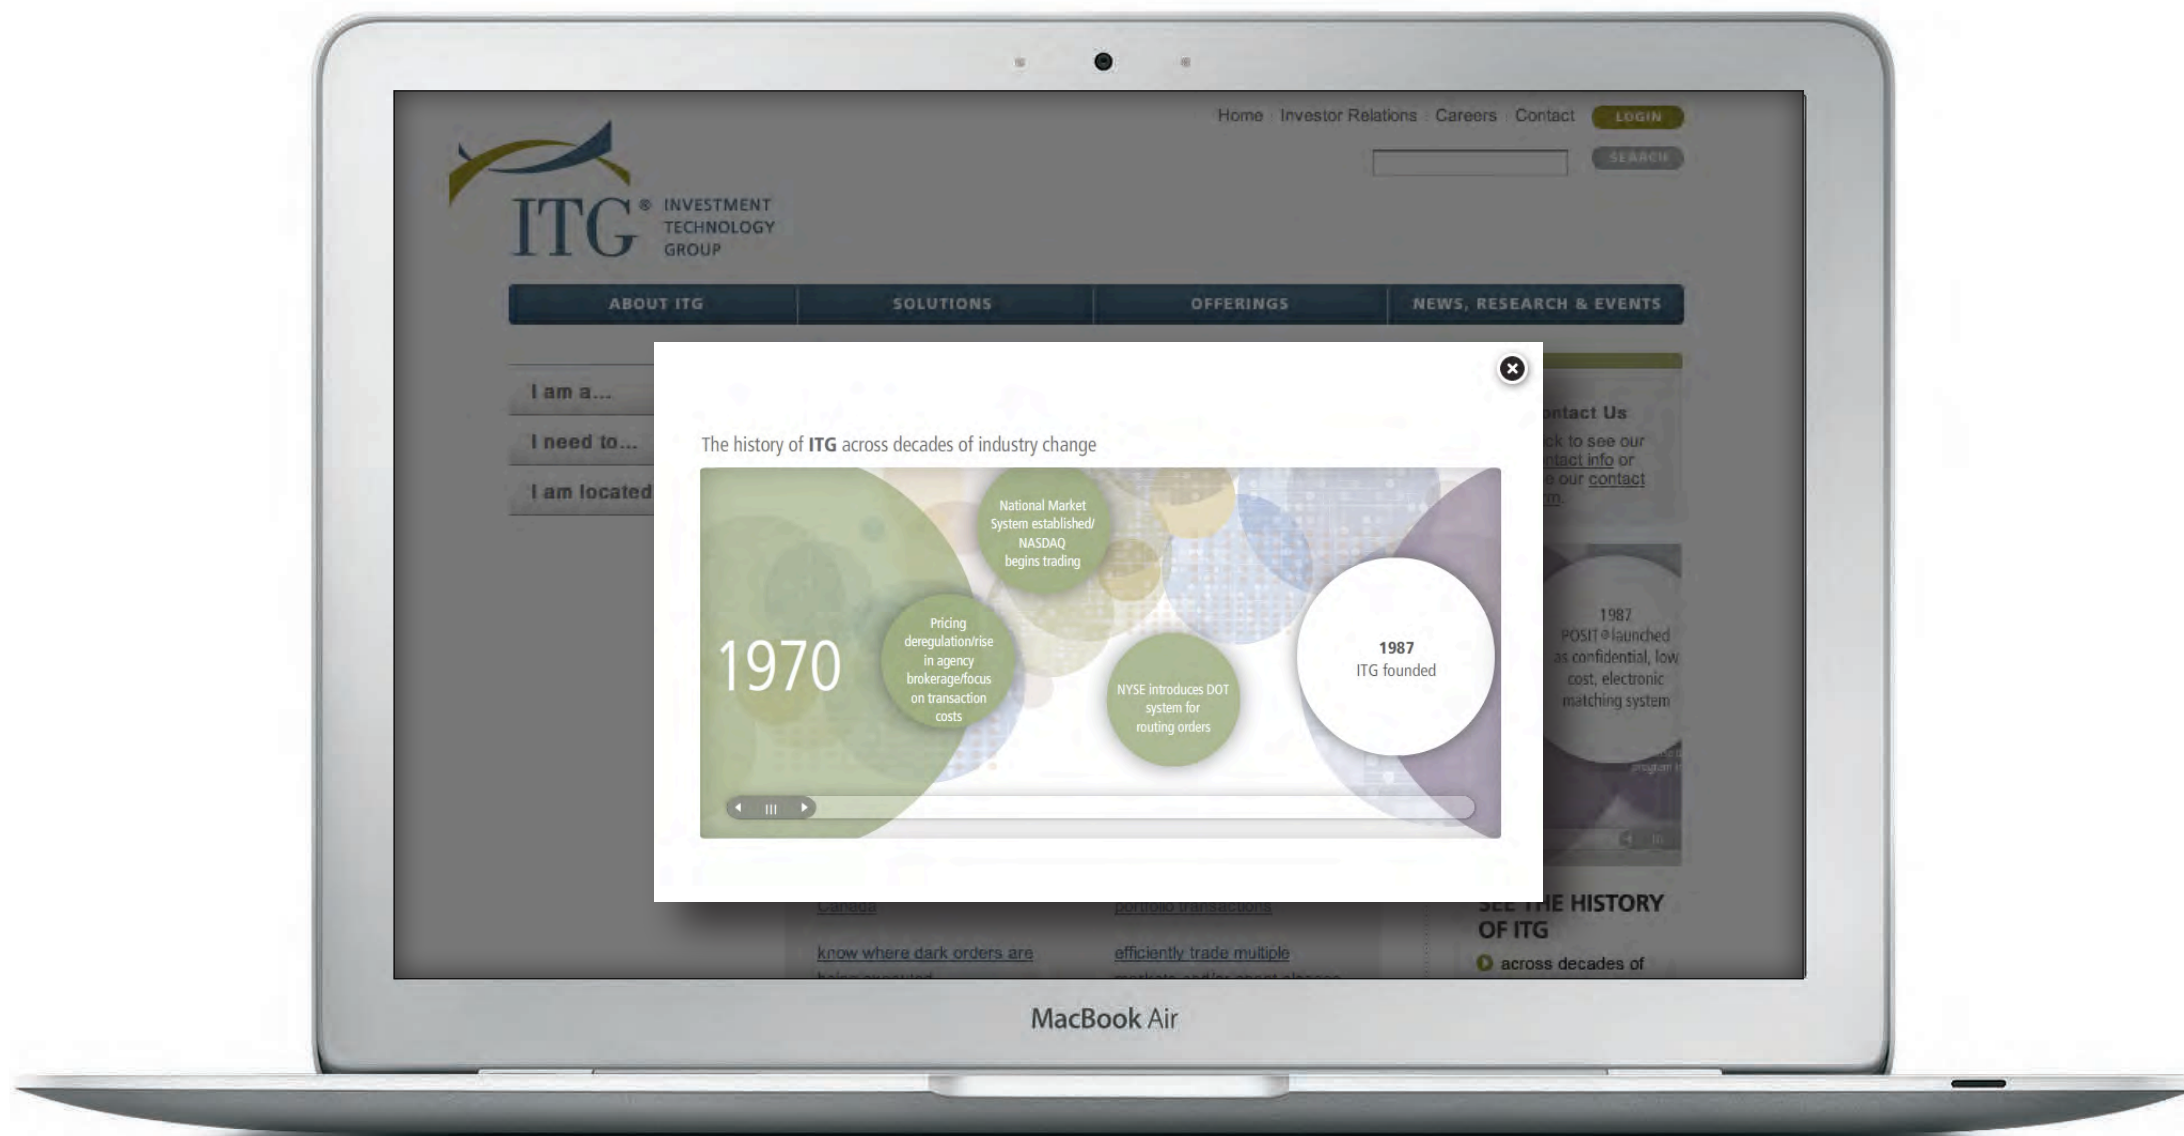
Home Investor Relations Careers Contact LOGIN

SEARCH

ITG® INVESTMENT TECHNOLOGY GROUP

ABOUT ITG SOLUTIONS OFFERINGS NEWS, RESEARCH & EVENTS

I am a...

I need to...

I am located

ntact Us

ck to see our ntact info or e our contact m.

1987 POSIT® launched as confidential, low cost, electronic matching system

The history of ITG across decades of industry change

1970

National Market System established/ NASDAQ begins trading

Pricing deregulation/rise in agency brokerage/focus on transaction costs

NYSE introduces DOT system for routing orders

1987
ITG founded

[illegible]

know where dark orders are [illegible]

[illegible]

efficiently trade multiple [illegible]

SEE THE HISTORY OF ITG

across decades of

MacBook Air